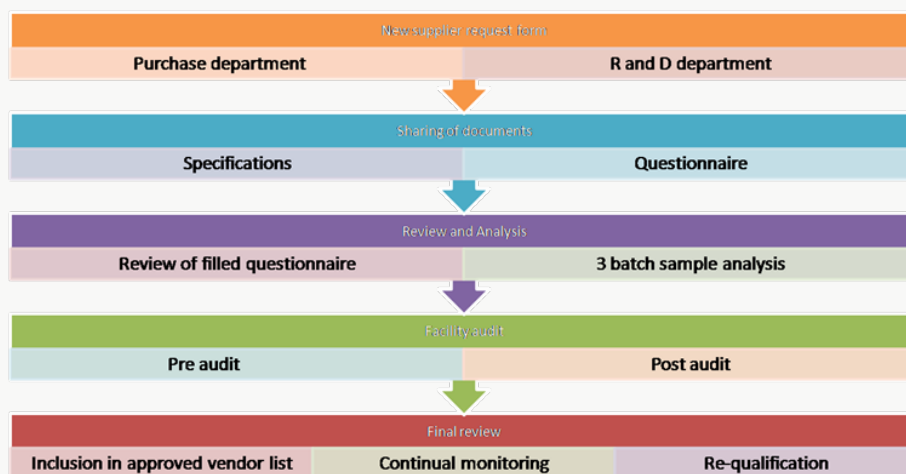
New supplier request form

Purchase department

R and D department

Sharing of documents

Specifications

Questionnaire

Review and Analysis

Review of filled questionnaire

3 batch sample analysis

Facility audit

Pre audit

Post audit

Final review

Inclusion in approved vendor list

Continual monitoring

Re-qualification